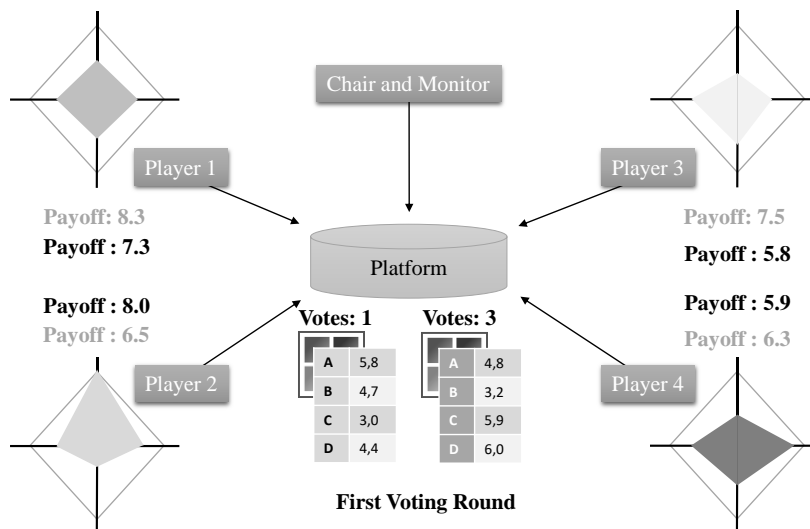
Chair and Monitor

Player 1

Player 3

Payoff: 8.3
Payoff : 7.3

Payoff: 7.5
Payoff : 5.8

Platform

Payoff : 8.0
Payoff : 6.5

Payoff : 5.9
Payoff : 6.3

Player 2

Player 4

Votes: 1

| | |
|---|---|
| A | 5,8 |
| B | 4,7 |
| C | 3,0 |
| D | 4,4 |

Votes: 3

| | |
|---|---|
| A | 4,8 |
| B | 3,2 |
| C | 5,9 |
| D | 6,0 |

First Voting Round